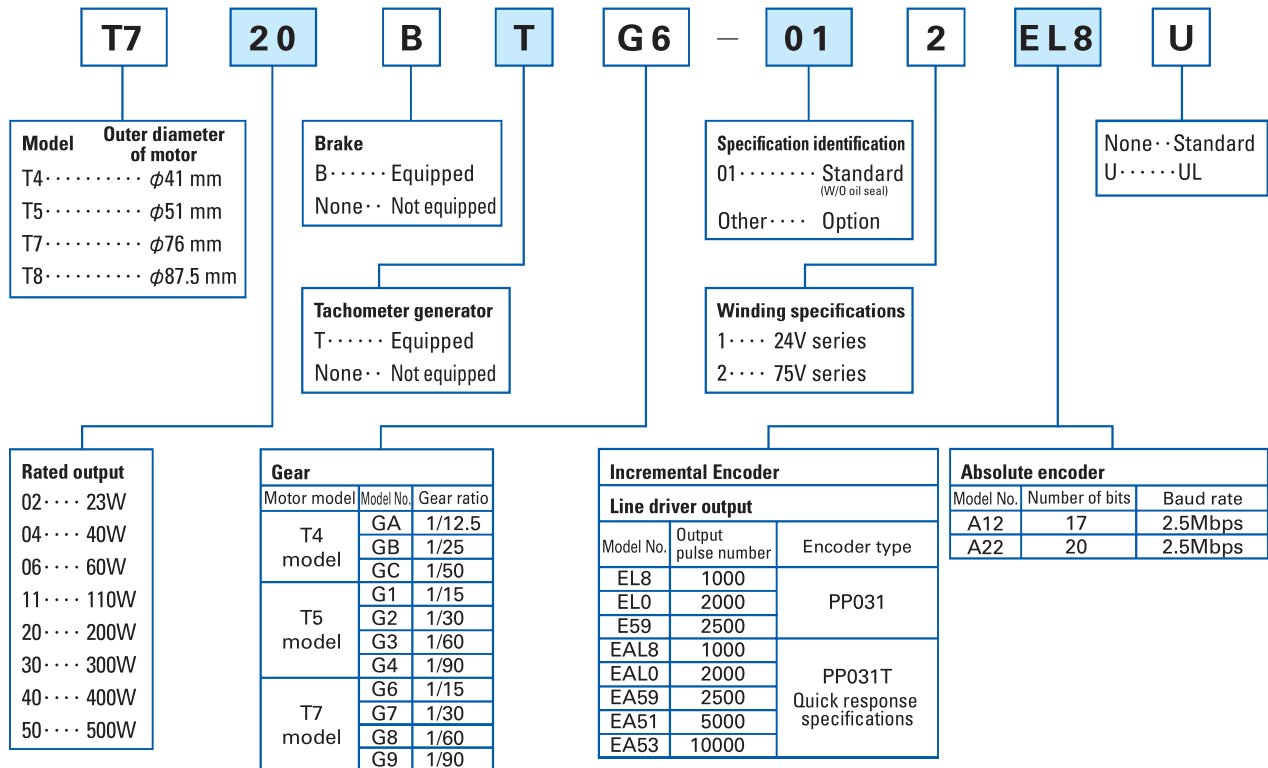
T7 20 B T G6 – 01 2 EL8 U

Model Outer diameter of motor
T4··········· $\phi$41 mm
T5··········· $\phi$51 mm
T7··········· $\phi$76 mm
T8··········· $\phi$87.5 mm

Brake
B······ Equipped
None·· Not equipped

Tachometer generator
T······ Equipped
None·· Not equipped

Specification identification
01········ Standard (W/O oil seal)
Other···· Option

Winding specifications
1···· 24V series
2···· 75V series

None··Standard
U······UL

Rated output
02···· 23W
04···· 40W
06···· 60W
11···· 110W
20···· 200W
30···· 300W
40···· 400W
50···· 500W

Gear

| Motor model | Model No. | Gear ratio |
|---|---|---|
| T4 model | GA | 1/12.5 |
| | GB | 1/25 |
| | GC | 1/50 |
| T5 model | G1 | 1/15 |
| | G2 | 1/30 |
| | G3 | 1/60 |
| | G4 | 1/90 |
| T7 model | G6 | 1/15 |
| | G7 | 1/30 |
| | G8 | 1/60 |
| | G9 | 1/90 |

Incremental Encoder
Line driver output

| Model No. | Output pulse number | Encoder type |
|---|---|---|
| EL8 | 1000 | PP031 |
| EL0 | 2000 | |
| E59 | 2500 | |
| EAL8 | 1000 | PP031T Quick response specifications |
| EAL0 | 2000 | |
| EA59 | 2500 | |
| EA51 | 5000 | |
| EA53 | 10000 | |

Absolute encoder

| Model No. | Number of bits | Baud rate |
|---|---|---|
| A12 | 17 | 2.5Mbps |
| A22 | 20 | 2.5Mbps |